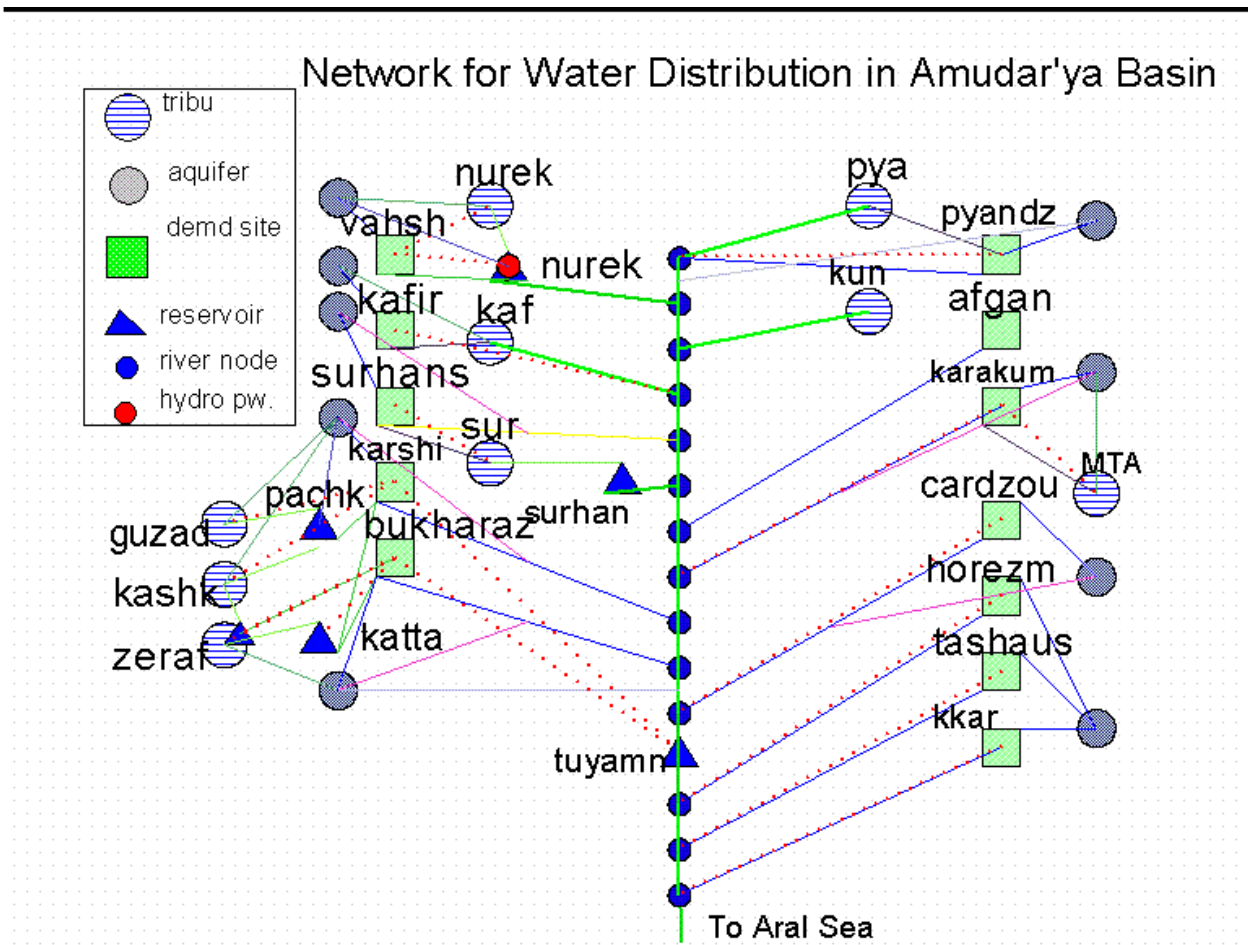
Network for Water Distribution in Amudar'ya Basin

tribu
aquifer
demd site
reservoir
river node
hydro pw.

nurek
vahsh
nurek
kafir
kaf
surhans
sur
karshi
pachk
surhan
guzad
bukharaz
kashk
zeraf
katta
tuyamn
pya
pyandz
kun
afgan
karakum
MTA
cardzou
horezm
tashaus
kkar
To Aral Sea